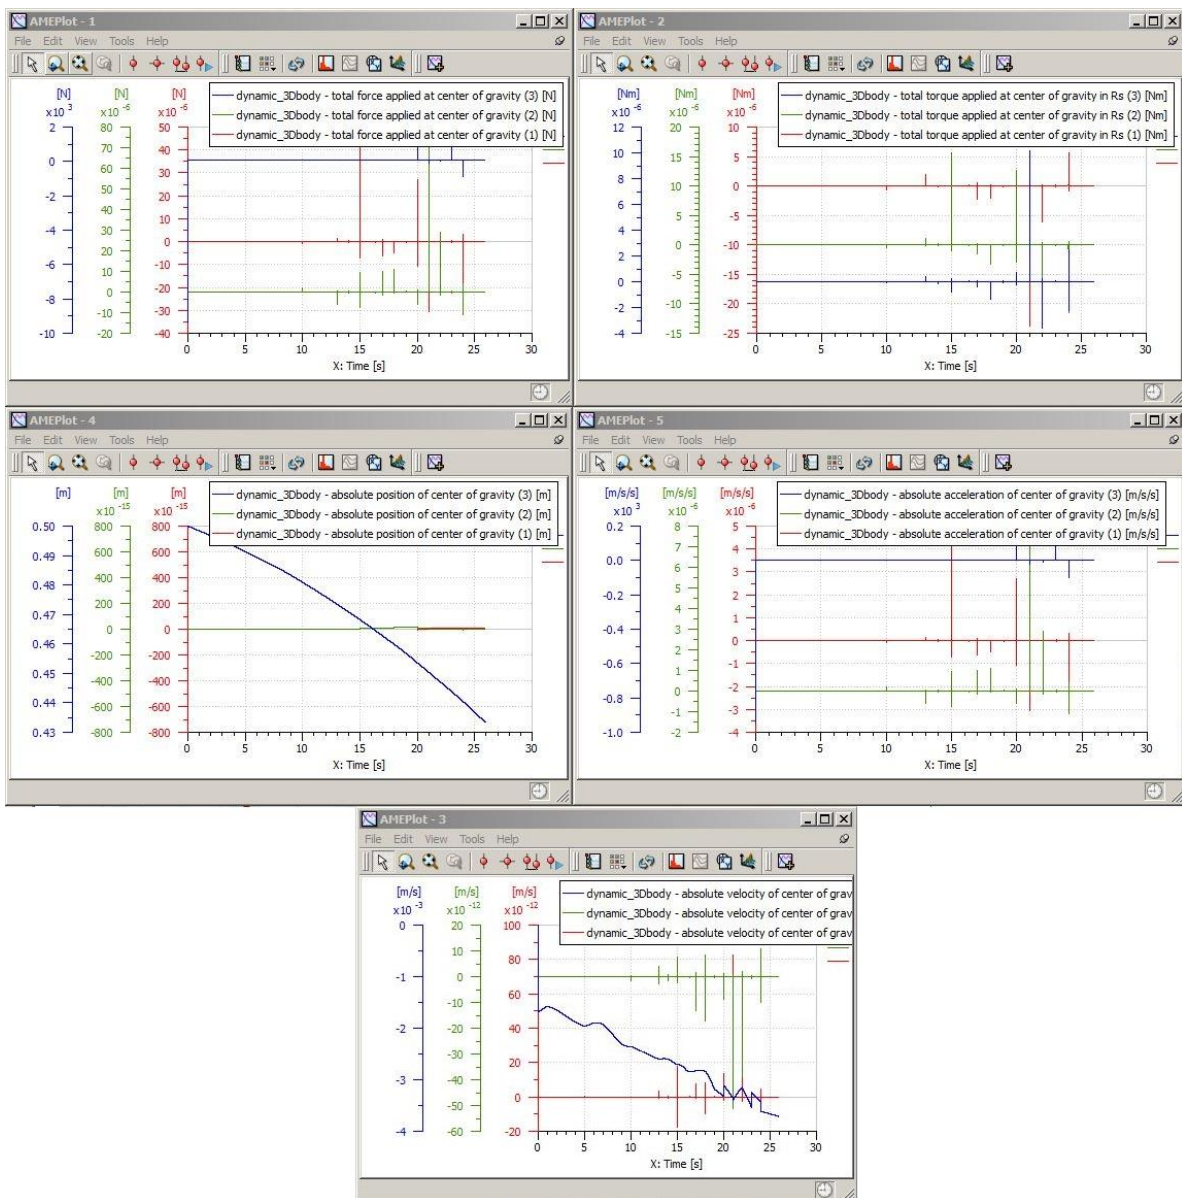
AMEPlot - 1
File Edit View Tools Help

[N] $\times 10^{3}$ [N] $\times 10^{-6}$ [N] $\times 10^{-6}$

dynamic_3Dbody - total force applied at center of gravity (3) [N]
dynamic_3Dbody - total force applied at center of gravity (2) [N]
dynamic_3Dbody - total force applied at center of gravity (1) [N]

2 0 -2 -4 -6 -8 -10
80 70 60 50 40 30 20 10 0 -10 -20
50 40 30 20 10 0 -10 -20 -30 -40
0 5 10 15 20 25 30
X: Time [s]

AMEPlot - 2
File Edit View Tools Help

[Nm] $\times 10^{-6}$ [Nm] $\times 10^{-6}$ [Nm] $\times 10^{-6}$

dynamic_3Dbody - total torque applied at center of gravity in Rs (3) [Nm]
dynamic_3Dbody - total torque applied at center of gravity in Rs (2) [Nm]
dynamic_3Dbody - total torque applied at center of gravity in Rs (1) [Nm]

12 10 8 6 4 2 0 -2 -4
20 15 10 5 0 -5 -10 -15
10 5 0 -5 -10 -15 -20 -25
0 5 10 15 20 25 30
X: Time [s]

AMEPlot - 4
File Edit View Tools Help

[m] [m] $\times 10^{-15}$ [m] $\times 10^{-15}$

dynamic_3Dbody - absolute position of center of gravity (3) [m]
dynamic_3Dbody - absolute position of center of gravity (2) [m]
dynamic_3Dbody - absolute position of center of gravity (1) [m]

0.50 0.49 0.48 0.47 0.46 0.45 0.44 0.43
800 600 400 200 0 -200 -400 -600 -800
800 600 400 200 0 -200 -400 -600 -800
0 5 10 15 20 25 30
X: Time [s]

AMEPlot - 5
File Edit View Tools Help

[m/s/s] $\times 10^{3}$ [m/s/s] $\times 10^{-6}$ [m/s/s] $\times 10^{-6}$

dynamic_3Dbody - absolute acceleration of center of gravity (3) [m/s/s]
dynamic_3Dbody - absolute acceleration of center of gravity (2) [m/s/s]
dynamic_3Dbody - absolute acceleration of center of gravity (1) [m/s/s]

0.2 0.0 -0.2 -0.4 -0.6 -0.8 -1.0
8 7 6 5 4 3 2 1 0 -1 -2
5 4 3 2 1 0 -1 -2 -3 -4
0 5 10 15 20 25 30
X: Time [s]

AMEPlot - 3
File Edit View Tools Help

[m/s] $\times 10^{-3}$ [m/s] $\times 10^{-12}$ [m/s] $\times 10^{-12}$

dynamic_3Dbody - absolute velocity of center of grav
dynamic_3Dbody - absolute velocity of center of grav
dynamic_3Dbody - absolute velocity of center of grav

0 -1 -2 -3 -4
20 10 0 -10 -20 -30 -40 -50 -60
100 80 60 40 20 0 -20
0 5 10 15 20 25 30
X: Time [s]